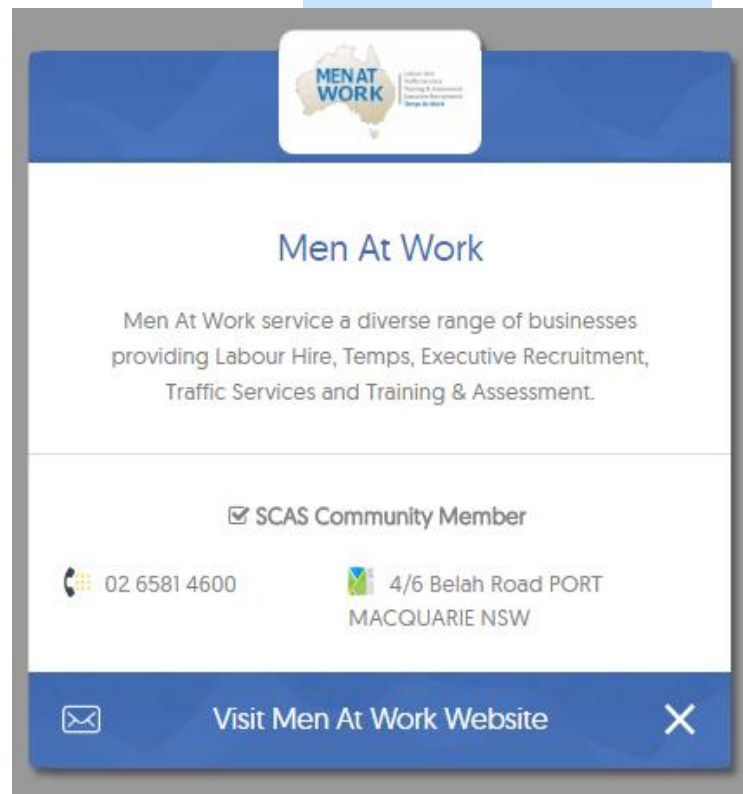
MEN AT WORK

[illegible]

Men At Work

Men At Work service a diverse range of businesses providing Labour Hire, Temps, Executive Recruitment, Traffic Services and Training & Assessment.

☑ SCAS Community Member

02 6581 4600

4/6 Belah Road PORT MACQUARIE NSW

Visit Men At Work Website

✕